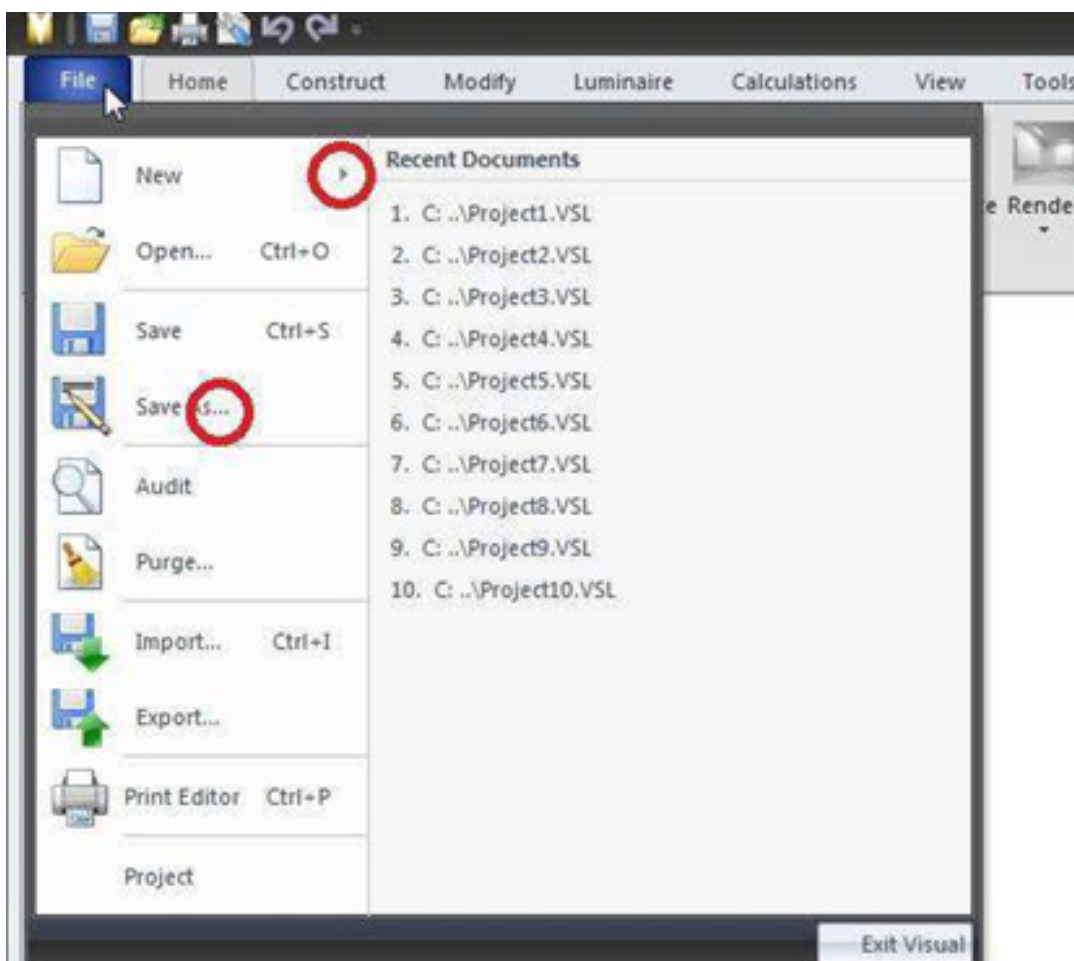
File | Home | Construct | Modify | Luminaire | Calculations | View | Tools

New

Open... Ctrl+O

Save Ctrl+S

Save As...

Audit

Purge...

Import... Ctrl+I

Export...

Print Editor Ctrl+P

Project

Recent Documents

1. C: ..\Project1.VSL
2. C: ..\Project2.VSL
3. C: ..\Project3.VSL
4. C: ..\Project4.VSL
5. C: ..\Project5.VSL
6. C: ..\Project6.VSL
7. C: ..\Project7.VSL
8. C: ..\Project8.VSL
9. C: ..\Project9.VSL
10. C: ..\Project10.VSL

e Rende

Exit Visual